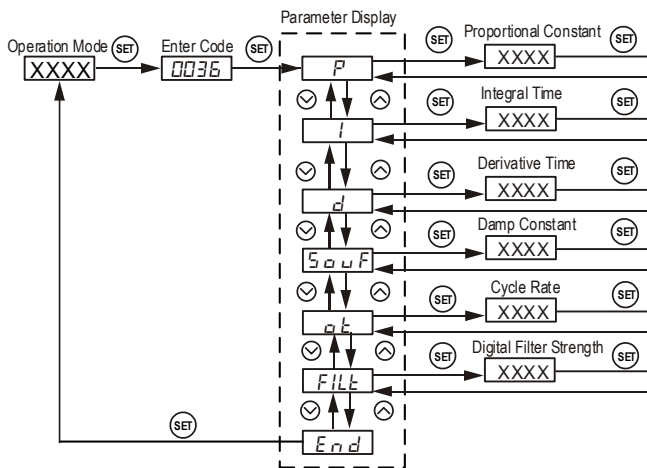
Parameter Display

Operation Mode SET XXXX

Enter Code SET 0036

P SET Proportional Constant XXXX SET

I SET Integral Time XXXX SET

d SET Derivative Time XXXX SET

SouF SET Damp Constant XXXX SET

ot SET Cycle Rate XXXX SET

FILt SET Digital Filter Strength XXXX SET

SET End